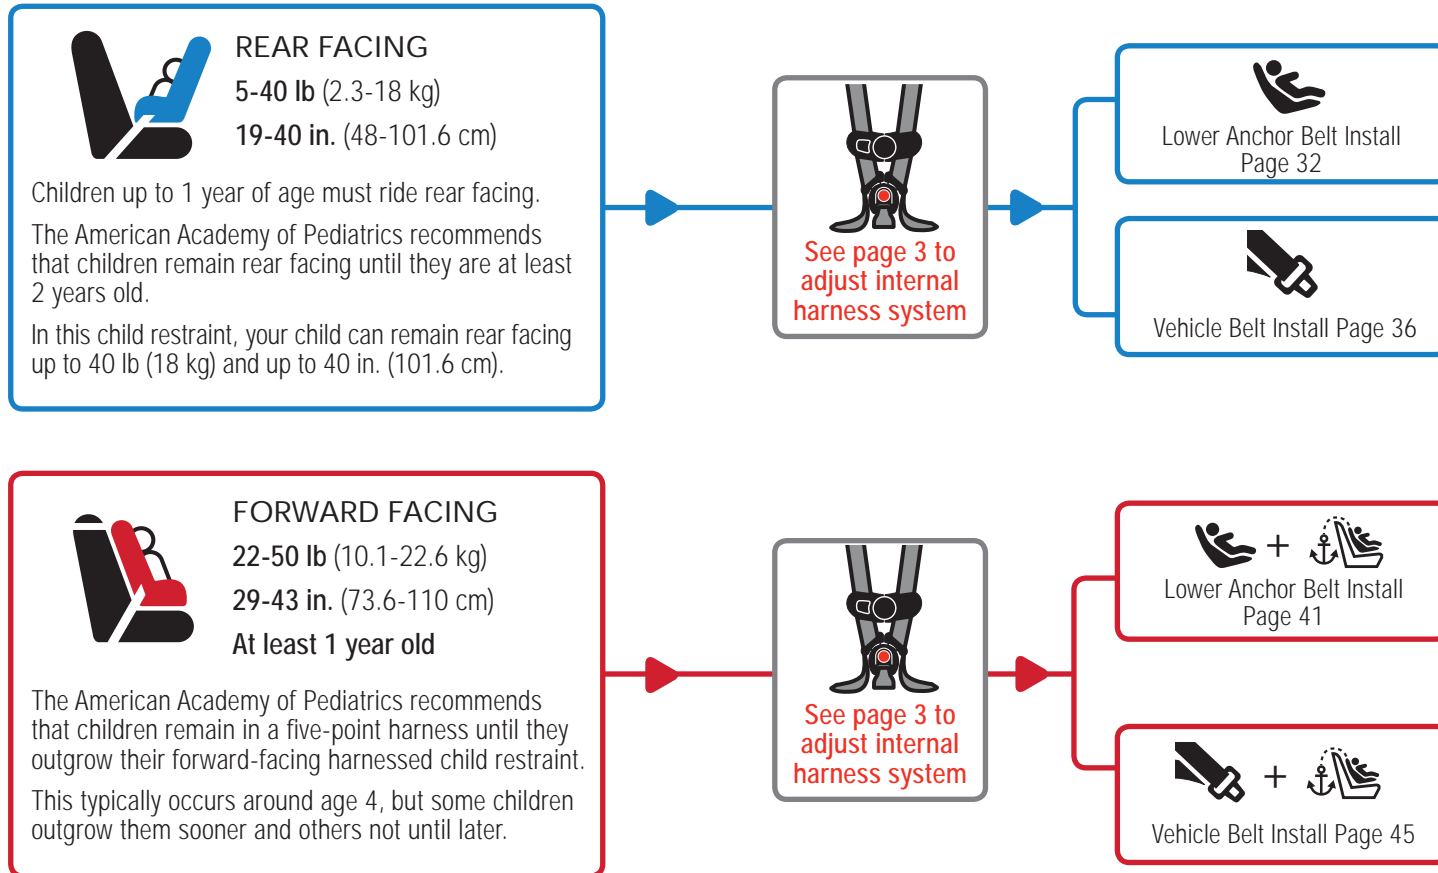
REAR FACING

**5-40 lb** (2.3-18 kg)

**19-40 in.** (48-101.6 cm)

Children up to 1 year of age must ride rear facing.

The American Academy of Pediatrics recommends that children remain rear facing until they are at least 2 years old.

In this child restraint, your child can remain rear facing up to 40 lb (18 kg) and up to 40 in. (101.6 cm).

See page 3 to adjust internal harness system

Lower Anchor Belt Install Page 32

Vehicle Belt Install Page 36

FORWARD FACING

**22-50 lb** (10.1-22.6 kg)

**29-43 in.** (73.6-110 cm)

**At least 1 year old**

The American Academy of Pediatrics recommends that children remain in a five-point harness until they outgrow their forward-facing harnessed child restraint.

This typically occurs around age 4, but some children outgrow them sooner and others not until later.

See page 3 to adjust internal harness system

+

Lower Anchor Belt Install Page 41

+

Vehicle Belt Install Page 45